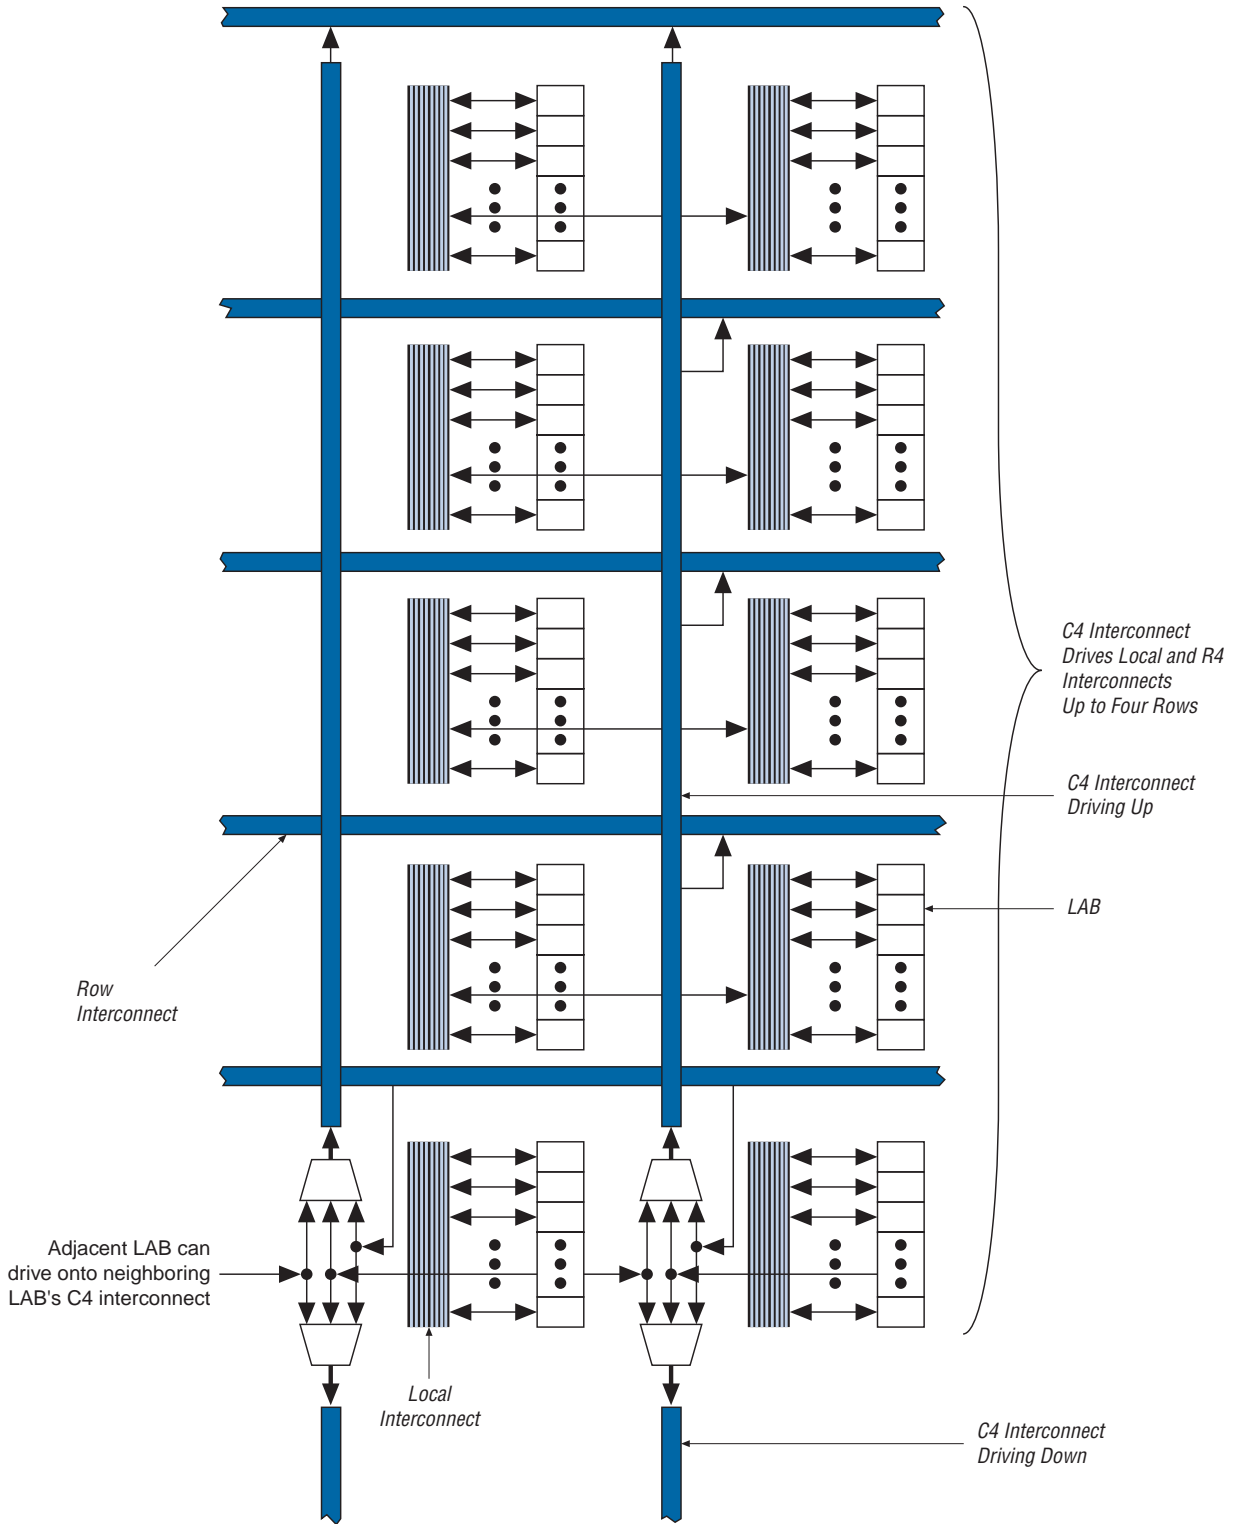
C4 Interconnect Drives Local and R4 Interconnects Up to Four Rows

C4 Interconnect Driving Up

LAB

Row Interconnect

Adjacent LAB can drive onto neighboring LAB's C4 interconnect

Local Interconnect

C4 Interconnect Driving Down